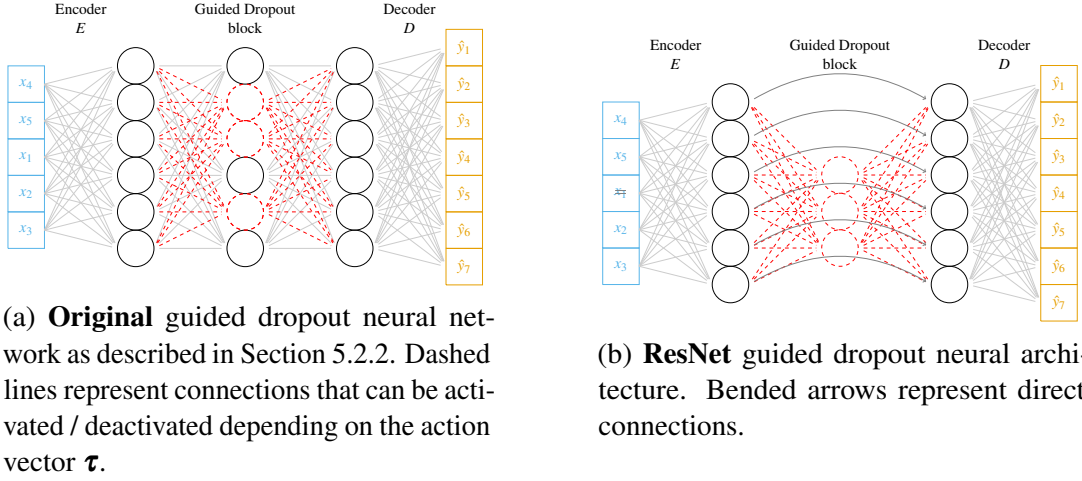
Encoder
$E$

Guided Dropout
block

Decoder
$D$

$x_4$
$x_5$
$x_1$
$x_2$
$x_3$

$\hat{y}_1$
$\hat{y}_2$
$\hat{y}_3$
$\hat{y}_4$
$\hat{y}_5$
$\hat{y}_6$
$\hat{y}_7$

(a) **Original** guided dropout neural network as described in Section 5.2.2. Dashed lines represent connections that can be activated / deactivated depending on the action vector $\boldsymbol{\tau}$.

Encoder
$E$

Guided Dropout
block

Decoder
$D$

$x_4$
$x_5$
$x_1$
$x_2$
$x_3$

$\hat{y}_1$
$\hat{y}_2$
$\hat{y}_3$
$\hat{y}_4$
$\hat{y}_5$
$\hat{y}_6$
$\hat{y}_7$

(b) **ResNet** guided dropout neural architecture. Bended arrows represent direct connections.